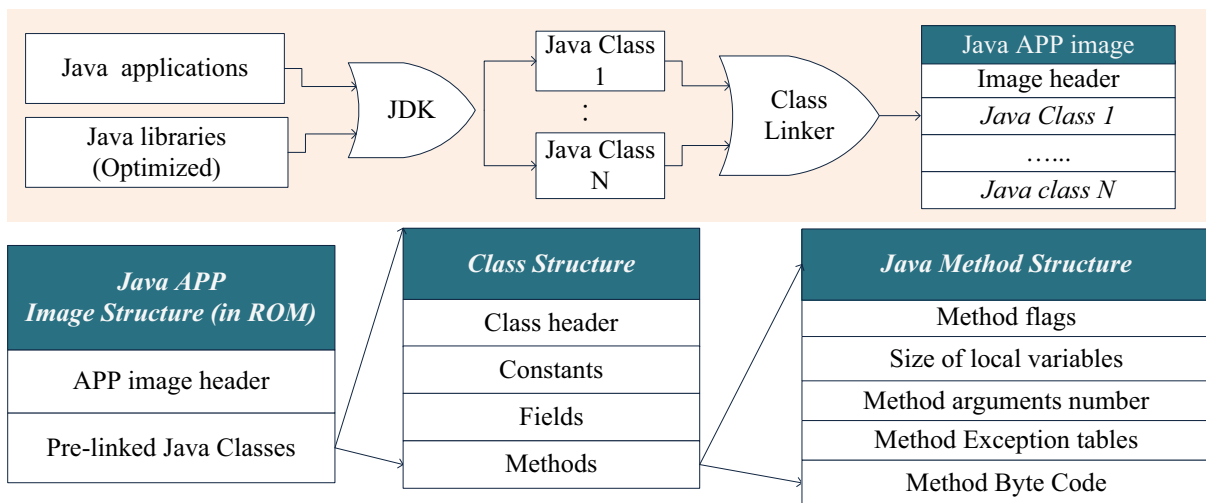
Java applications

Java libraries (Optimized)

JDK

Java Class 1

:

Java Class N

Class Linker

| Java APP image |
|---|
| Image header |
| *Java Class 1* |
| …... |
| *Java class N* |

| *Java APP Image Structure (in ROM)* |
|---|
| APP image header |
| Pre-linked Java Classes |

| *Class Structure* |
|---|
| Class header |
| Constants |
| Fields |
| Methods |

| *Java Method Structure* |
|---|
| Method flags |
| Size of local variables |
| Method arguments number |
| Method Exception tables |
| Method Byte Code |